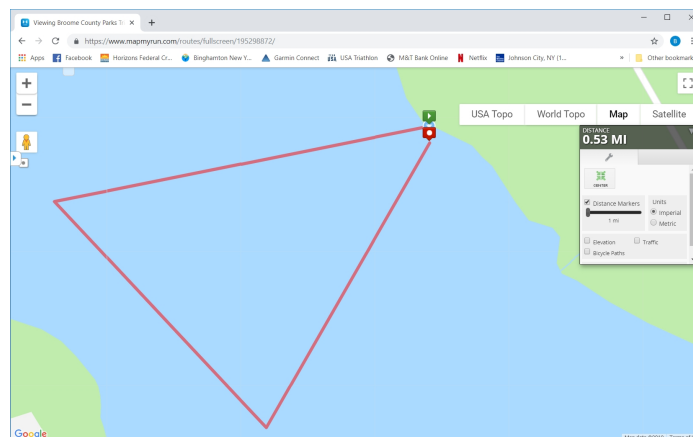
Viewing Broome County Parks T
https://www.mapmyrun.com/routes/fullscreen/195298872/
Apps Facebook Horizons Federal Cr... Binghamton New Y... Garmin Connect USA Triathlon M&T Bank Online Netflix Johnson City, NY (1... » Other bookmarks

+
−

USA Topo World Topo Map Satellite

DISTANCE
0.53 MI

CENTER

Distance Markers
1 mi

Units
Imperial
Metric

Elevation
Traffic
Bicycle Paths

Google